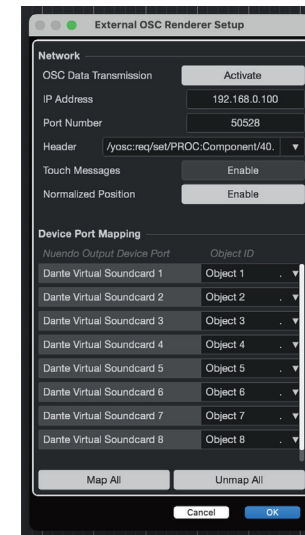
External OSC Renderer Setup

Network

OSC Data Transmission Activate

IP Address 192.168.0.100

Port Number 50528

Header /yosc:req/set/PROC:Component/40.

Touch Messages Enable

Normalized Position Enable

Device Port Mapping

| Nuendo Output Device Port | Object ID |
|---|---|
| Dante Virtual Soundcard 1 | Object 1 |
| Dante Virtual Soundcard 2 | Object 2 |
| Dante Virtual Soundcard 3 | Object 3 |
| Dante Virtual Soundcard 4 | Object 4 |
| Dante Virtual Soundcard 5 | Object 5 |
| Dante Virtual Soundcard 6 | Object 6 |
| Dante Virtual Soundcard 7 | Object 7 |
| Dante Virtual Soundcard 8 | Object 8 |

Map All Unmap All

Cancel OK